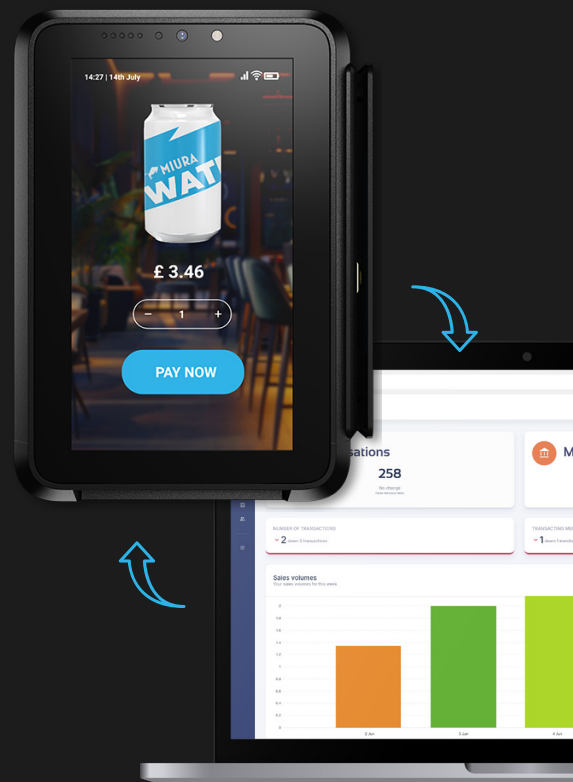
14:27 | 14th July

MIURA WAT

£ 3.46

−
1
+

PAY NOW

sations
258
No change

M

NUMBER OF TRANSACTIONS
2

TRANSACTING ME
1

Sales volumes
Your sales volumes for this week

2
1.8
1.6
1.4
1.2
1
0.8
0.6
0.4
0.2
0

2 Jun
3 Jun
4 Jun